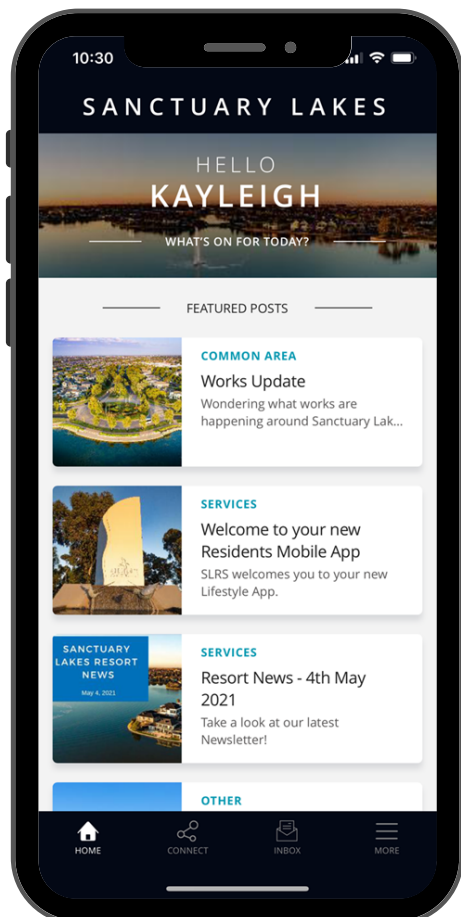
10:30

SANCTUARY LAKES

HELLO
KAYLEIGH
WHAT'S ON FOR TODAY?

FEATURED POSTS

COMMON AREA
Works Update
Wondering what works are happening around Sanctuary Lak...

SERVICES
Welcome to your new Residents Mobile App
SLRS welcomes you to your new Lifestyle App.

SANCTUARY LAKES RESORT NEWS
May 4, 2021

SERVICES
Resort News - 4th May 2021
Take a look at our latest Newsletter!

OTHER

HOME
CONNECT
INBOX
MORE